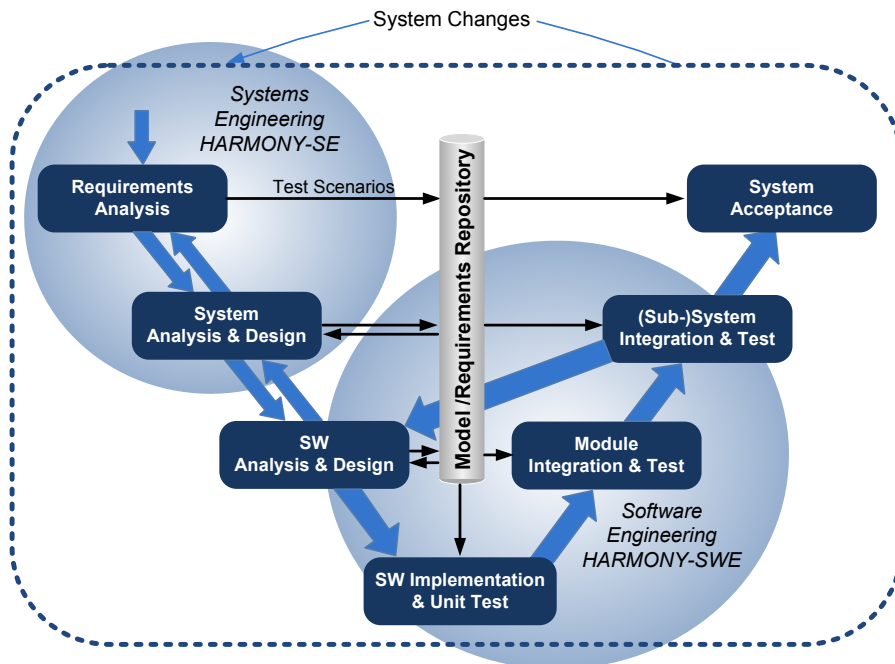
System Changes

Systems Engineering HARMONY-SE

Requirements Analysis

Test Scenarios

Model /Requirements Repository

System Acceptance

System Analysis & Design

(Sub-)System Integration & Test

SW Analysis & Design

Module Integration & Test

Software Engineering HARMONY-SWE

SW Implementation & Unit Test